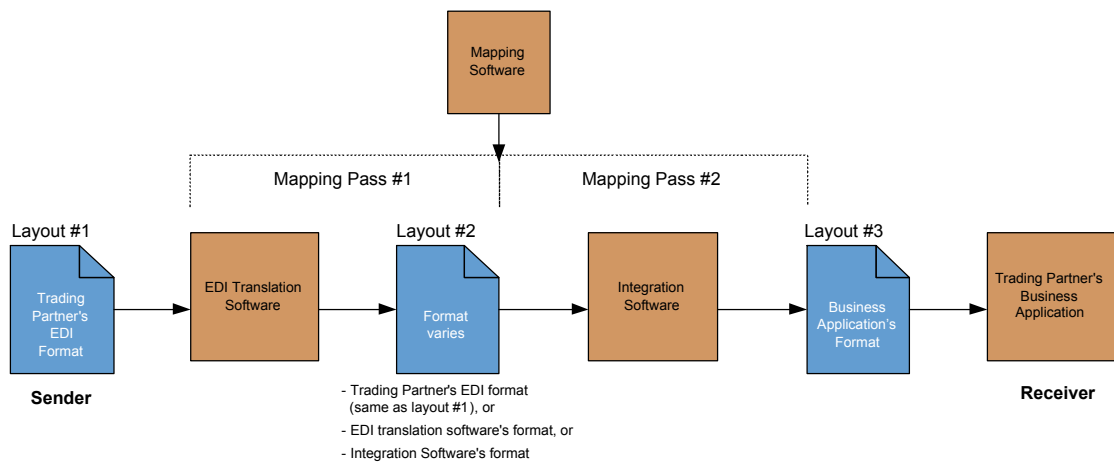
Mapping Software

Mapping Pass #1

Mapping Pass #2

Layout #1

Trading Partner's EDI Format

Sender

EDI Translation Software

Layout #2

Format varies

- Trading Partner's EDI format (same as layout #1), or
- EDI translation software's format, or
- Integration Software's format

Integration Software

Layout #3

Business Application's Format

Trading Partner's Business Application

Receiver